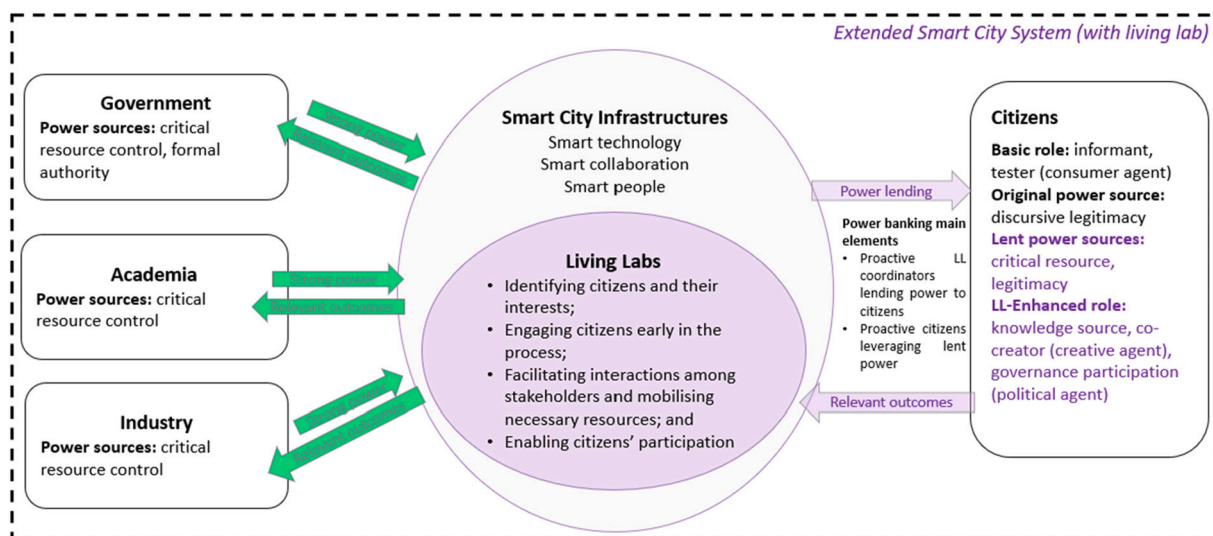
Extended Smart City System (with living lab)

Government
Power sources: critical resource control, formal authority

Strong power
Relevant outcomes

Academia
Power sources: critical resource control

Strong power
Relevant outcomes

Industry
Power sources: critical resource control

Strong power
Relevant outcomes

Smart City Infrastructures
Smart technology
Smart collaboration
Smart people

Living Labs
• Identifying citizens and their interests;
• Engaging citizens early in the process;
• Facilitating interactions among stakeholders and mobilising necessary resources; and
• Enabling citizens' participation

Power lending

Power banking main elements
• Proactive LL coordinators lending power to citizens
• Proactive citizens leveraging lent power

Relevant outcomes

Citizens
Basic role: informant, tester (consumer agent)
Original power source: discursive legitimacy
Lent power sources: critical resource, legitimacy
LL-Enhanced role: knowledge source, co-creator (creative agent), governance participation (political agent)